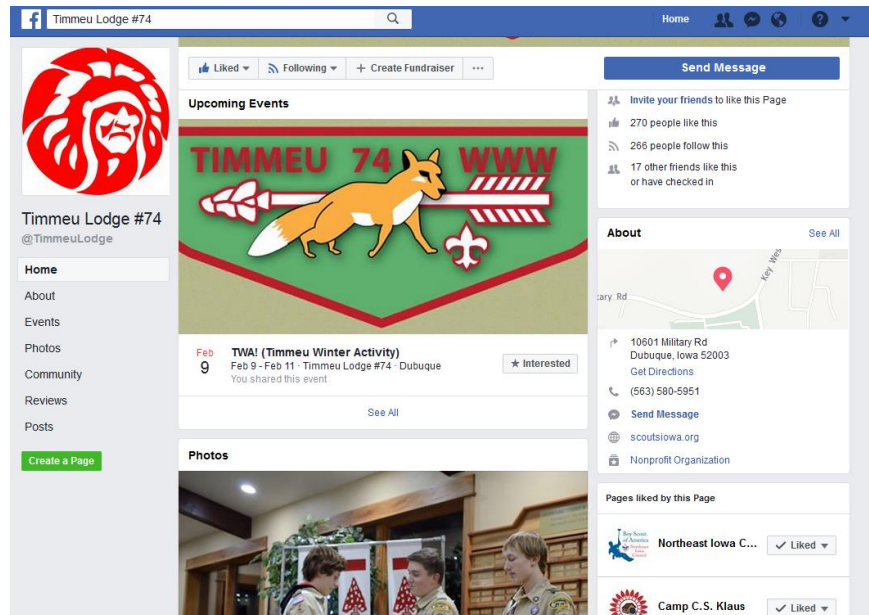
Timmeu Lodge #74

Home

Timmeu Lodge #74
@TimmeuLodge

Home
About
Events
Photos
Community
Reviews
Posts

Create a Page

Liked ▾ Following ▾ + Create Fundraiser ···

Send Message

Upcoming Events

TIMMEU 74 WWW

Feb 9
TWA! (Timmeu Winter Activity)
Feb 9 - Feb 11 · Timmeu Lodge #74 · Dubuque
You shared this event

★ Interested

See All

Photos

Invite your friends to like this Page
270 people like this
266 people follow this
17 other friends like this or have checked in

About
See All

tary Rd

10601 Military Rd
Dubuque, Iowa 52003
Get Directions
(563) 580-5951
Send Message
scoutsiowa.org
Nonprofit Organization

Pages liked by this Page

Northeast Iowa C...
✓ Liked ▾

Camp C.S. Klaus
✓ Liked ▾